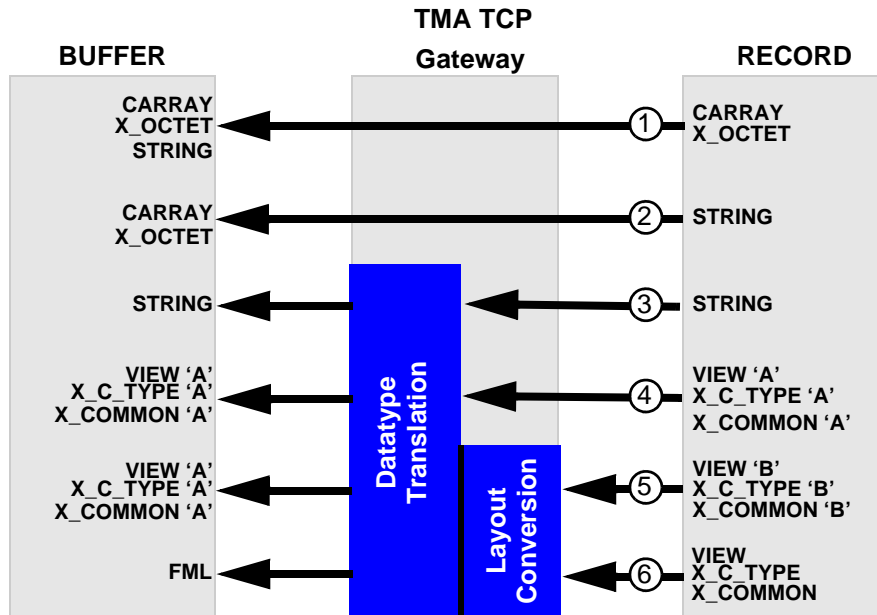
TMA TCP Gateway

BUFFER

RECORD

CARRAY
X_OCTET
STRING

1

CARRAY
X_OCTET

CARRAY
X_OCTET

2

STRING

STRING

3

STRING

VIEW ‘A’
X_C_TYPE ‘A’
X_COMMON ‘A’

4

VIEW ‘A’
X_C_TYPE ‘A’
X_COMMON ‘A’

VIEW ‘A’
X_C_TYPE ‘A’
X_COMMON ‘A’

5

VIEW ‘B’
X_C_TYPE ‘B’
X_COMMON ‘B’

FML

6

VIEW
X_C_TYPE
X_COMMON

Datatype Translation

Layout Conversion